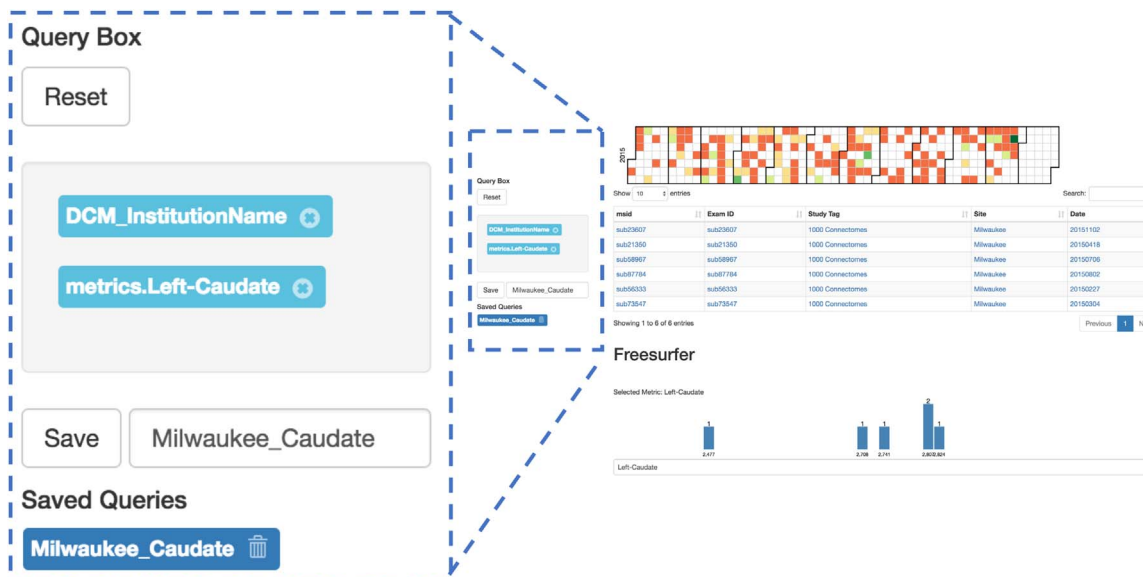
Query Box

Reset

DCM_InstitutionName

metrics.Left-Caudate

Save

Milwaukee_Caudate

Saved Queries

Milwaukee_Caudate

Query Box

Reset

DCM_InstitutionName

metrics.Left-Caudate

Save

Milwaukee_Caudate

Saved Queries

Milwaukee_Caudate

2015

Show 10 entries

Search:

| msid | Exam ID | Study Tag | Site | Date |
|---|---|---|---|---|
| sub23607 | sub23607 | 1000 Connectomes | Milwaukee | 20151102 |
| sub21350 | sub21350 | 1000 Connectomes | Milwaukee | 20150418 |
| sub58967 | sub58967 | 1000 Connectomes | Milwaukee | 20150706 |
| sub87784 | sub87784 | 1000 Connectomes | Milwaukee | 20150802 |
| sub56333 | sub56333 | 1000 Connectomes | Milwaukee | 20150227 |
| sub73547 | sub73547 | 1000 Connectomes | Milwaukee | 20150304 |

Showing 1 to 6 of 6 entries

Previous 1 N

Freesurfer

Selected Metric: Left-Caudate

1 1 1 2 1

2,477 2,708 2,741 2,802 2,824

Left-Caudate